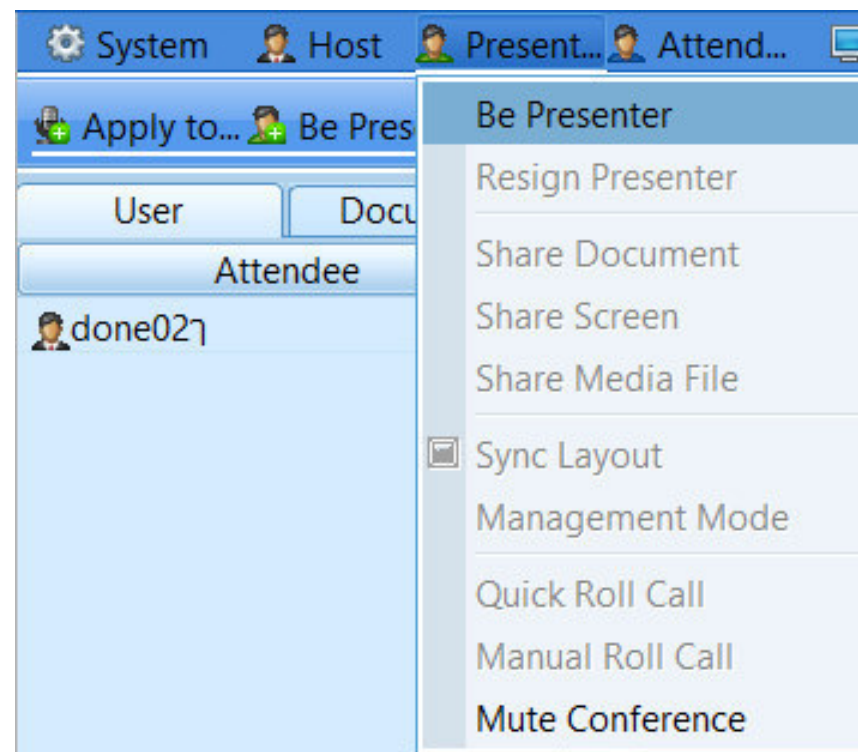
System Host Present... Attend...

Apply to... Be Pres

User Docu

Attendee

done02ʇ

Be Presenter
Resign Presenter
Share Document
Share Screen
Share Media File
Sync Layout
Management Mode
Quick Roll Call
Manual Roll Call
Mute Conference